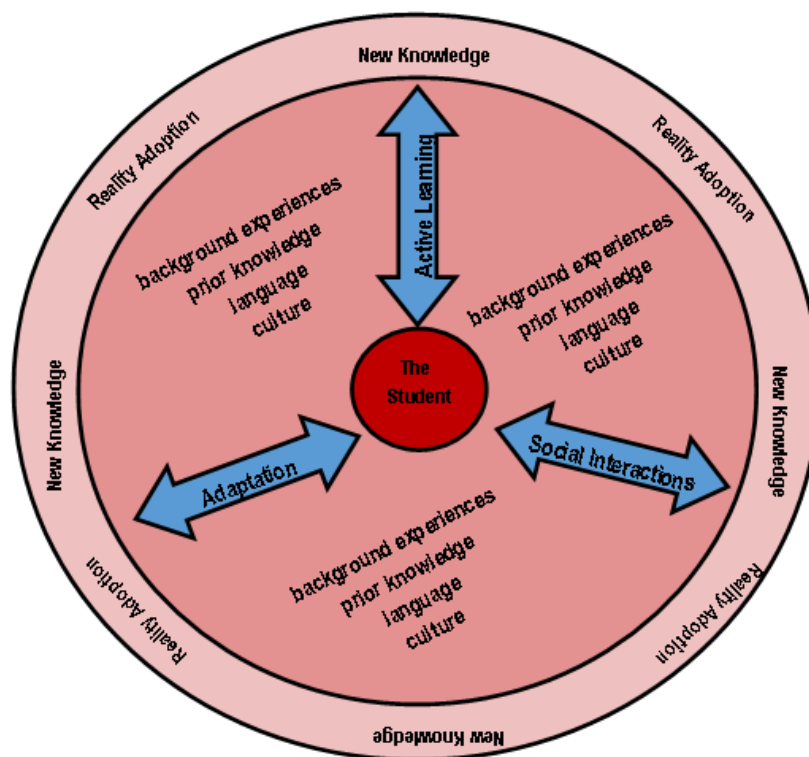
New Knowledge

Reality Adoption

Reality Adoption

background experiences
prior knowledge
language
culture

Active Learning

background experiences
prior knowledge
language
culture

The Student

New Knowledge

New Knowledge

Adaptation

Social Interactions

background experiences
prior knowledge
language
culture

Reality Adoption

Reality Adoption

New Knowledge